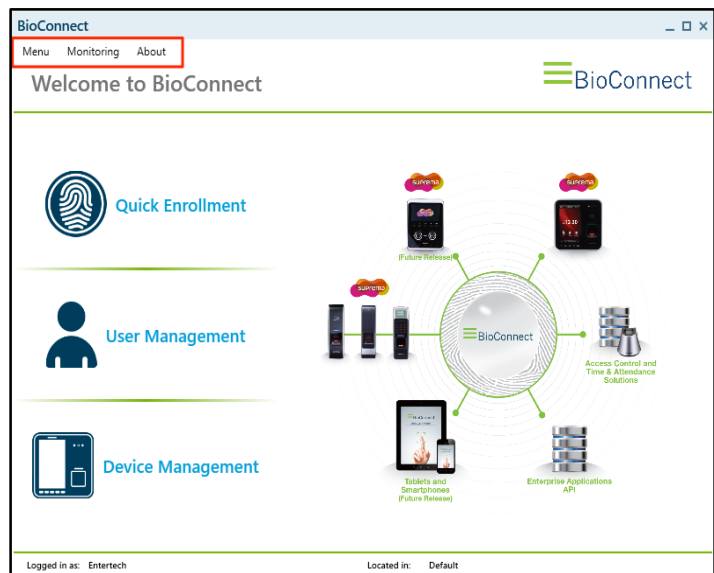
BioConnect

Menu Monitoring About

Welcome to BioConnect

BioConnect

Quick Enrollment

User Management

Device Management

suprema

suprema

suprema

(Future Release)

12:30

BioConnect

Access Control and Time & Attendance Solutions

Tablets and Smartphones (Future Release)

Enterprise Applications API

Logged in as: Entertech

Located in: Default